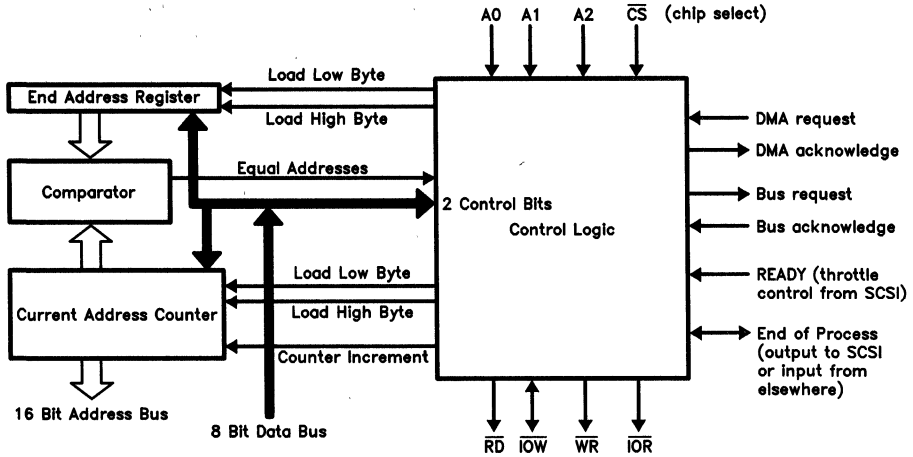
A0 A1 A2 $\overline{CS}$ (chip select)

End Address Register

Load Low Byte

Load High Byte

DMA request

DMA acknowledge

Equal Addresses

Comparator

Bus request

2 Control Bits

Control Logic

Bus acknowledge

Load Low Byte

READY (throttle control from SCSI)

Current Address Counter

Load High Byte

End of Process (output to SCSI or input from elsewhere)

Counter Increment

16 Bit Address Bus

8 Bit Data Bus

$\overline{RD}$ $\overline{IOW}$ $\overline{WR}$ $\overline{IOR}$